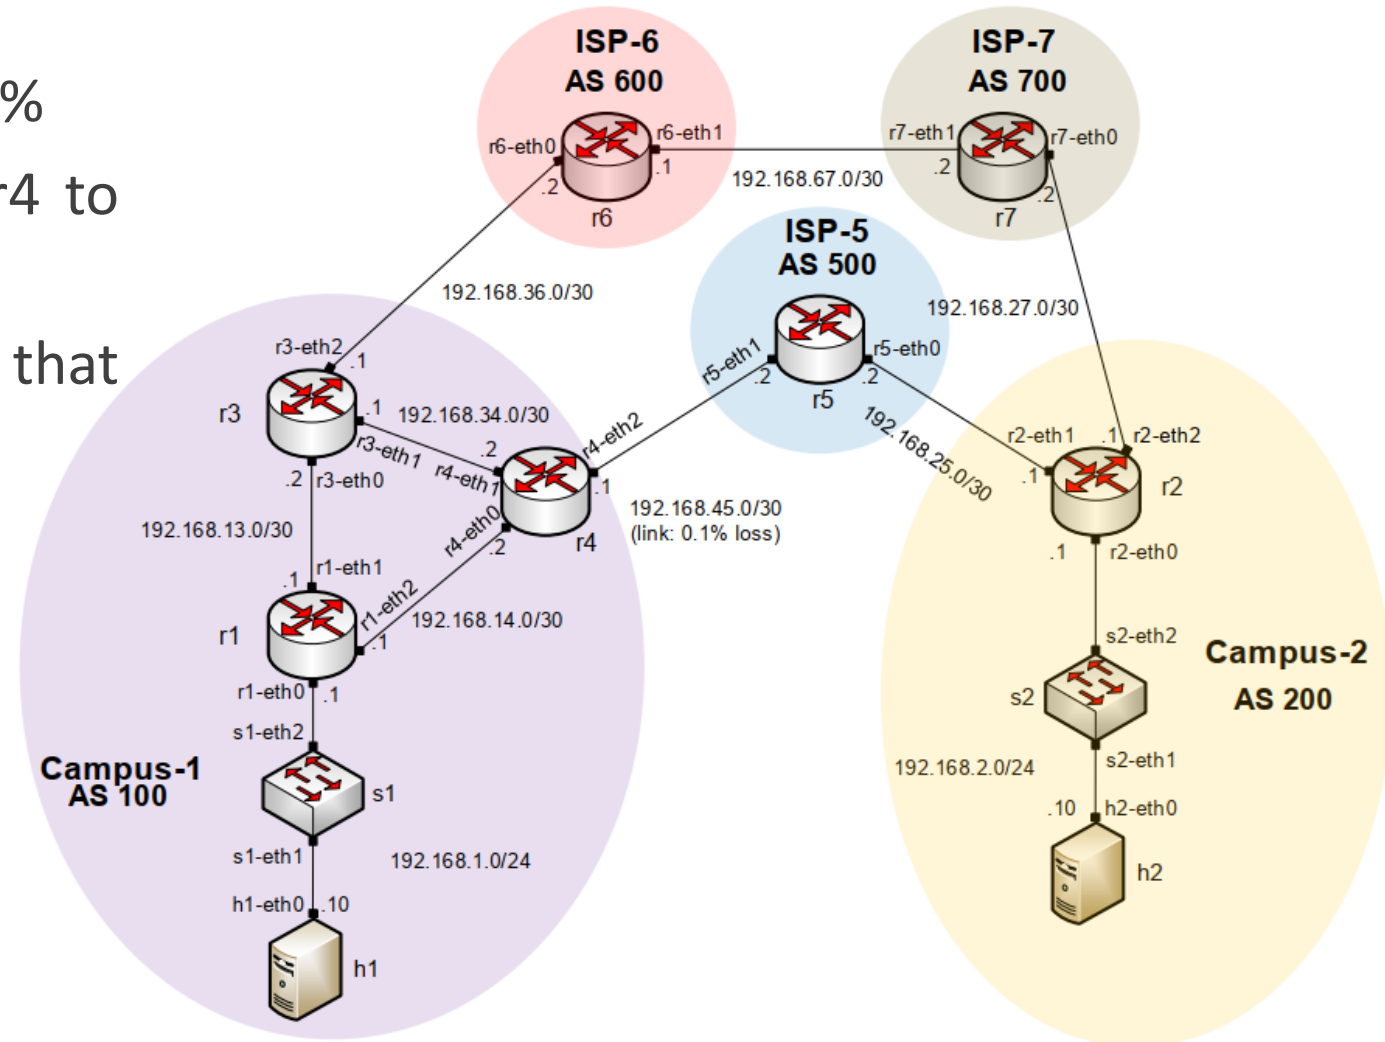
%
r4 to
that

ISP-6
AS 600
r6-eth0
r6-eth1
.1
.2
r6

ISP-7
AS 700
r7-eth1
r7-eth0
.2
.2
r7

192.168.67.0/30

ISP-5
AS 500
r5-eth1
r5-eth0
.2
.2
r5

192.168.36.0/30
192.168.27.0/30

r3-eth2
.1
r3
.1
192.168.34.0/30
r3-eth1
.2
r4-eth1
r4-eth2
.1
r4
.2
r3-eth0
192.168.13.0/30
r4-eth0
.2
192.168.45.0/30
(link: 0.1% loss)
192.168.25.0/30

r2-eth1
.1
r2-eth2
.1
r2
.1
r2-eth0

r1-eth1
.1
r1
r1-eth2
.1
192.168.14.0/30
r1-eth0
.1
s1-eth2
s1
s1-eth1
192.168.1.0/24
h1-eth0
.10
h1

Campus-1
AS 100

s2-eth2
s2
Campus-2
AS 200
192.168.2.0/24
s2-eth1
.10
h2-eth0
h2